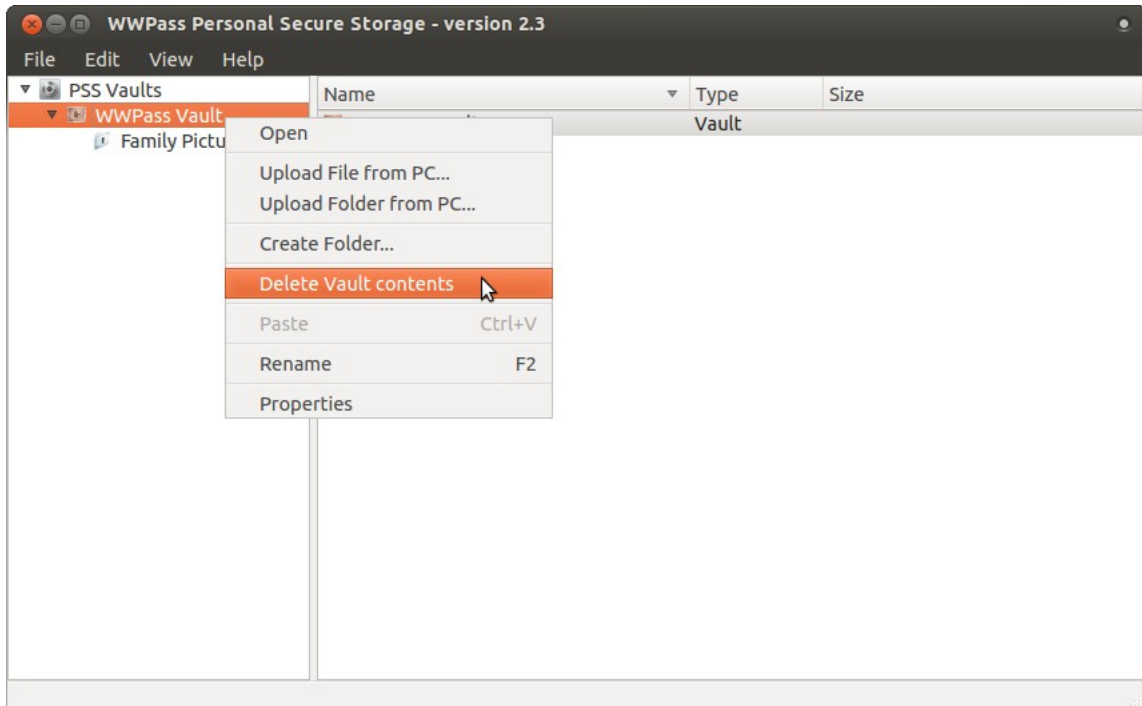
WWPass Personal Secure Storage - version 2.3

File Edit View Help

PSS Vaults
WWPass Vault
Family Pictu

| Name | Type | Size |
|---|---|---|
| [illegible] | Vault | |

Open

Upload File from PC...
Upload Folder from PC...

Create Folder...

Delete Vault contents

Paste Ctrl+V

Rename F2

Properties